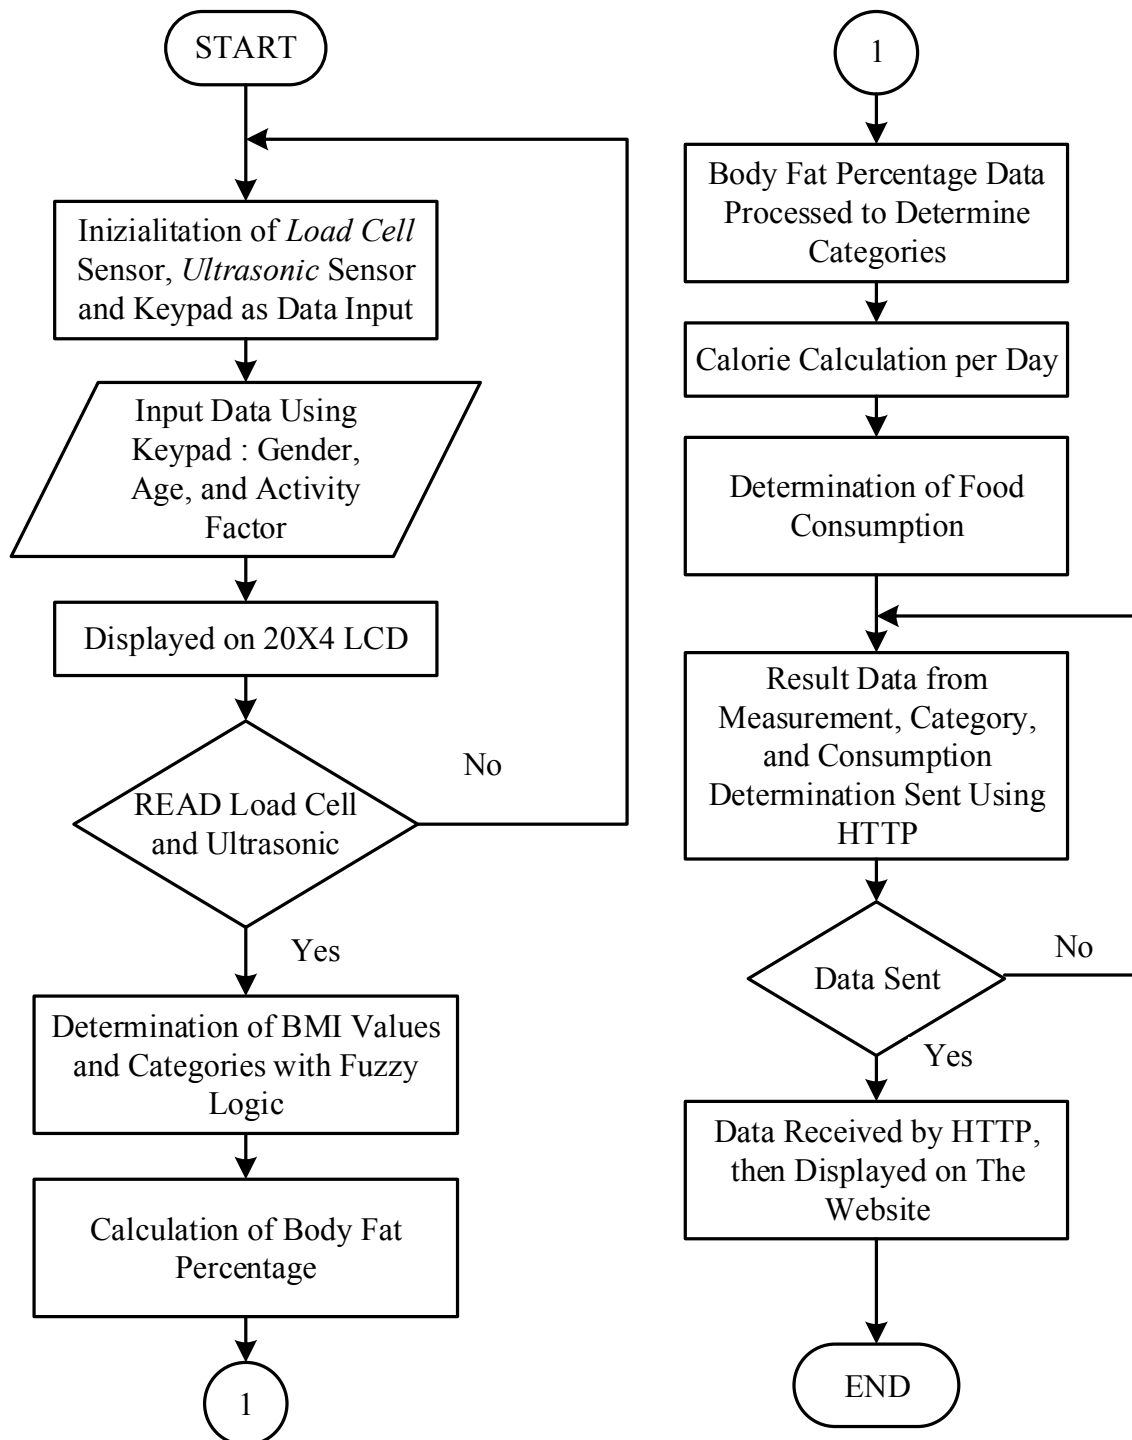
START

Inizialitation of *Load Cell* Sensor, *Ultrasonic* Sensor and Keypad as Data Input

Input Data Using Keypad : Gender, Age, and Activity Factor

Displayed on 20X4 LCD

READ Load Cell and Ultrasonic

No

Yes

Determination of BMI Values and Categories with Fuzzy Logic

Calculation of Body Fat Percentage

1

1

Body Fat Percentage Data Processed to Determine Categories

Calorie Calculation per Day

Determination of Food Consumption

Result Data from Measurement, Category, and Consumption Determination Sent Using HTTP

Data Sent

No

Yes

Data Received by HTTP, then Displayed on The Website

END